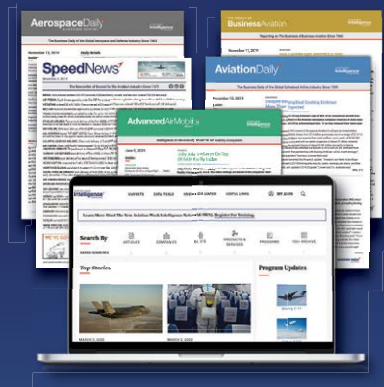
Aerospace Daily

The Business Daily of the Global Aerospace and Defense Industry Since 1963

November 13, 2019

SpeedNews

The Newsletter of Record for the Airline Industry Since 1977

Business Aviation

November 11, 2019

Aviation Daily

The Business Daily of the Global Scheduled Airline Industry Since 1939

November 13, 2019

Advanced Air Mobility

June 5, 2020

EVENTS

DATA FEEDS

AVIATION WEEK

USEFUL LINKS

MY ACCOUNT

Search By

ARTICLES

COMPANIES

PROGRAMS

Top Stories

Program Updates